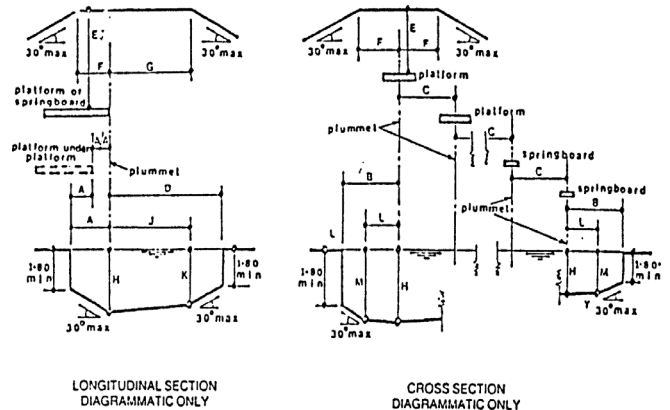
30° max
E
30° max
F
G
platform or springboard
platform under platform
plummet
A
D
A
J
1·80 min
H
K
1·80 min
30° max
30° max

30° max
F
E
F
30° max
platform
C
platform
plummet
C
springboard
B
C
springboard
L
plummet
B
L
L
1·80 min
M
H
H
M
1·80 min
Y
30° max
30° max

LONGITUDINAL SECTION
DIAGRAMMATIC ONLY

CROSS SECTION
DIAGRAMMATIC ONLY